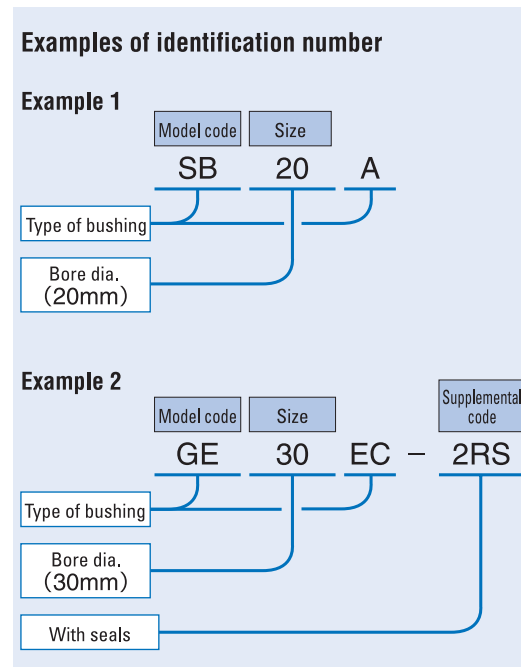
Examples of identification number

Example 1

Model code

Size

SB 20 A

Type of bushing

Bore dia. (20mm)

Example 2

Model code

Size

Supplemental code

GE 30 EC − 2RS

Type of bushing

Bore dia. (30mm)

With seals